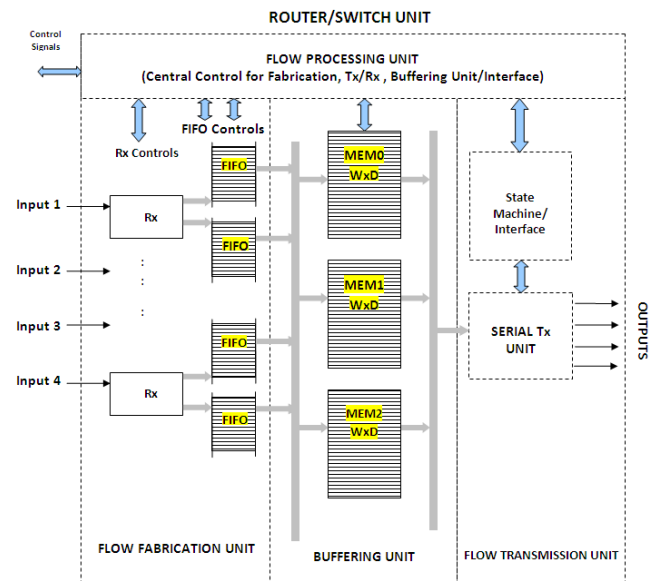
ROUTER/SWITCH UNIT

Control Signals

FLOW PROCESSING UNIT
(Central Control for Fabrication, Tx/Rx , Buffering Unit/Interface)

FIFO Controls

Rx Controls

Input 1

Rx

Input 2

Input 3

Input 4

Rx

FIFO

FIFO

FIFO

FIFO

MEM0
WxD

MEM1
WxD

MEM2
WxD

State Machine/ Interface

SERIAL Tx UNIT

OUTPUTS

FLOW FABRICATION UNIT

BUFFERING UNIT

FLOW TRANSMISSION UNIT